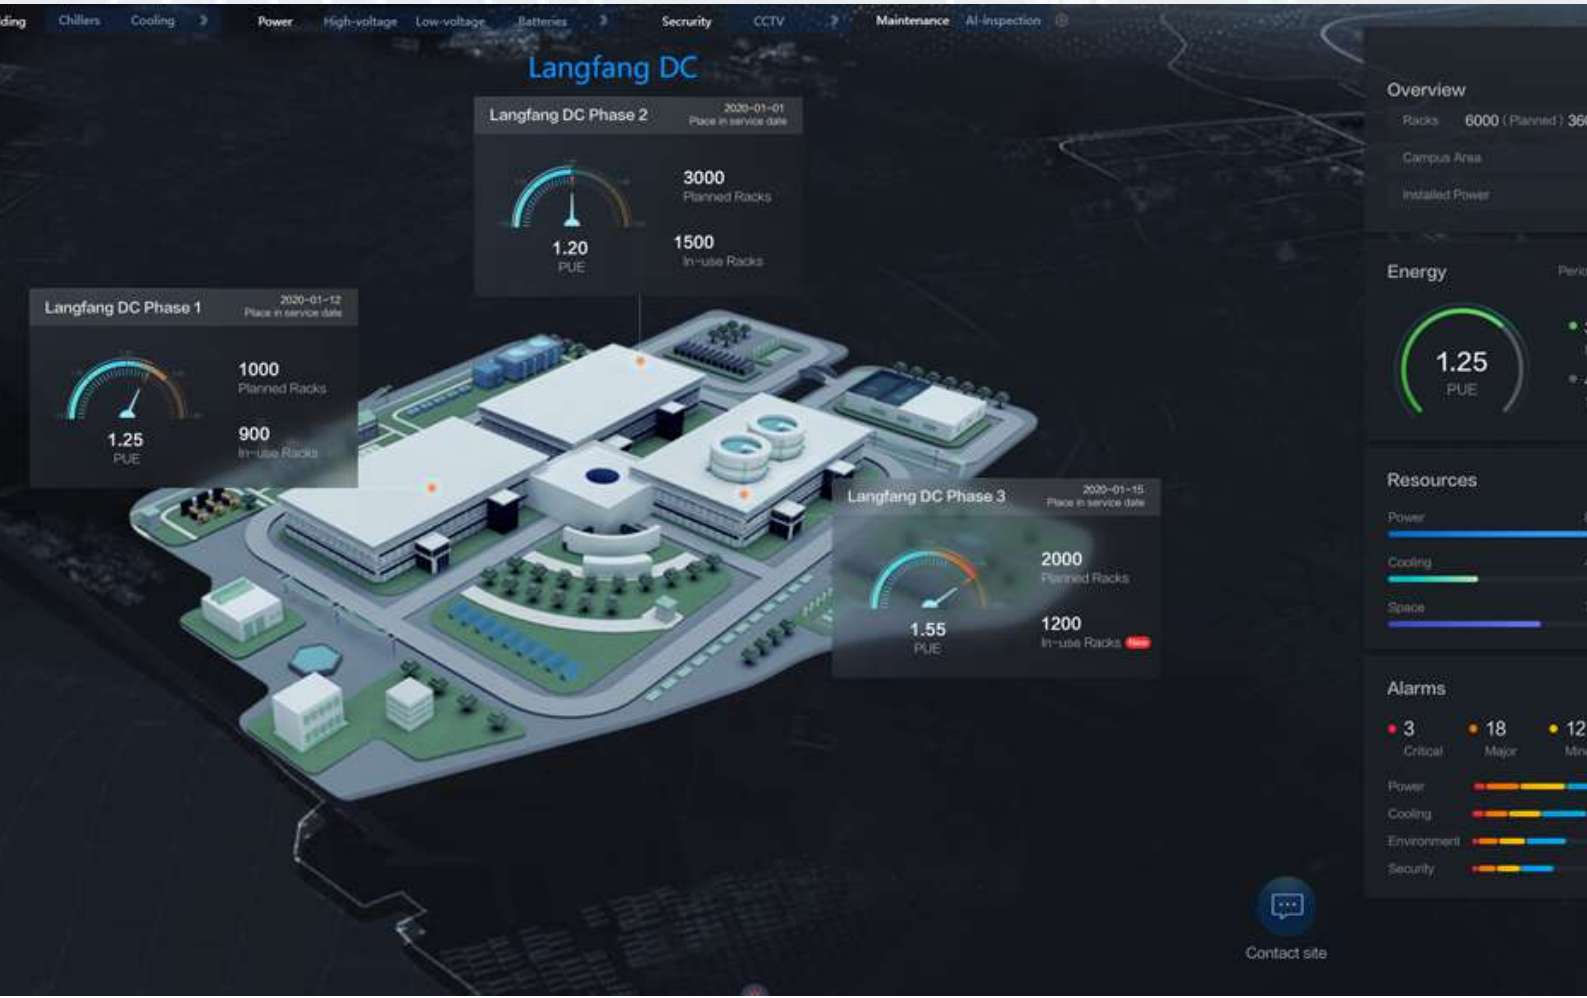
ding Chillers Cooling Power High-voltage Low-voltage Batteries Secrurity CCTV Maintenance AI-inspection

Langfang DC

Langfang DC Phase 2
2020-01-01
Place in service date
1.20
PUE
3000
Planned Racks
1500
In-use Racks

Langfang DC Phase 1
2020-01-12
Place in service date
1.25
PUE
1000
Planned Racks
900
In-use Racks

Langfang DC Phase 3
2020-01-15
Place in service date
1.55
PUE
2000
Planned Racks
1200
In-use Racks New

Overview
Racks 6000 (Planned) 36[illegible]
Campus Area
Installed Power

Energy
Peri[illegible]
1.25
PUE

Resources
Power
Cooling
Space

Alarms
3 Critical
18 Major
12 Min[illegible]
Power
Cooling
Environment
Security

Contact site